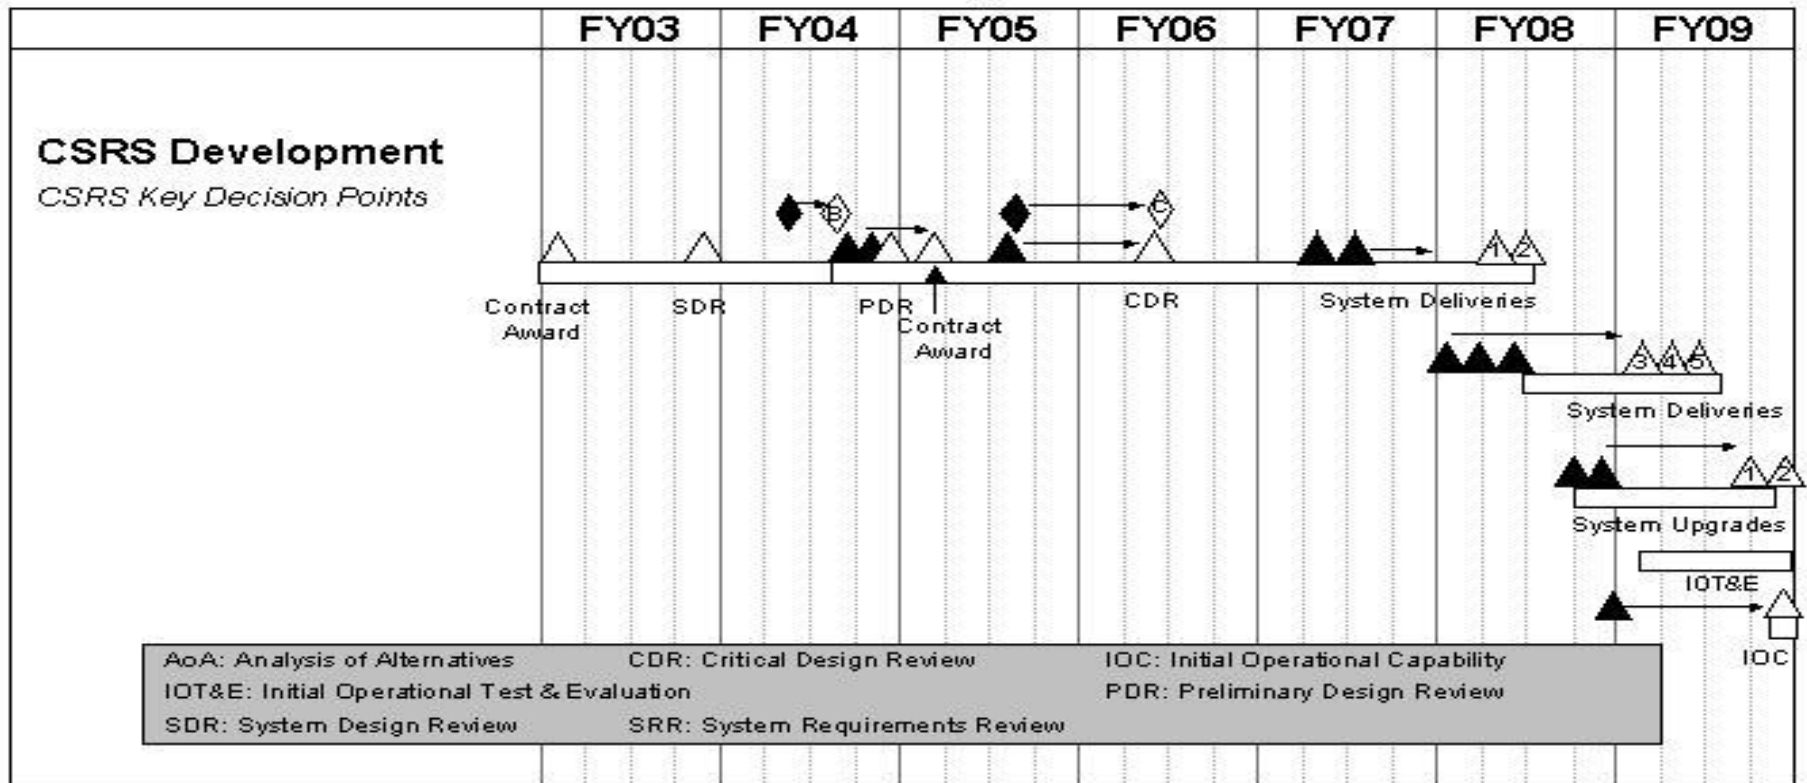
FY03 FY04 FY05 FY06 FY07 FY08 FY09

CSRS Development
CSRS Key Decision Points

B
C
1 2

Contract Award
SDR
PDR
Contract Award
CDR
System Deliveries

3 4 5
System Deliveries

1 2
System Upgrades

IOT&E

IOC

AoA: Analysis of Alternatives
CDR: Critical Design Review
IOC: Initial Operational Capability
IOT&E: Initial Operational Test & Evaluation
PDR: Preliminary Design Review
SDR: System Design Review
SRR: System Requirements Review